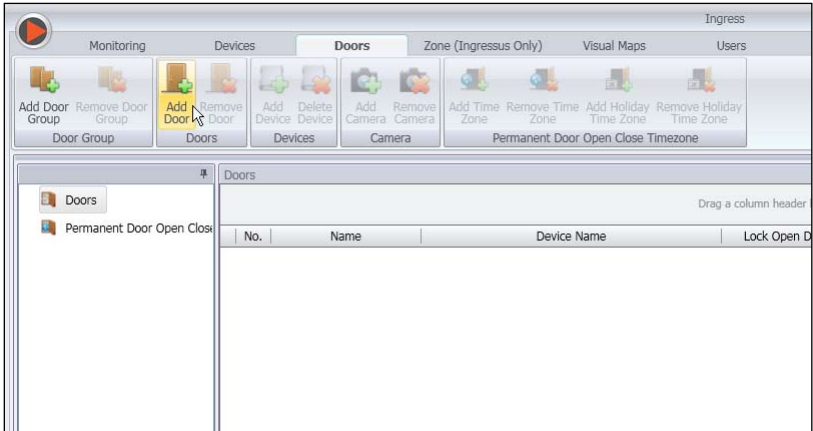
Ingress

Monitoring
Devices
Doors
Zone (Ingressus Only)
Visual Maps
Users

Add Door Group
Remove Door Group
Door Group

Add Door
Remove Door
Doors

Add Device
Delete Device
Devices

Add Camera
Remove Camera
Camera

Add Time Zone
Remove Time Zone
Add Holiday Time Zone
Remove Holiday Time Zone
Permanent Door Open Close Timezone

Doors
Permanent Door Open Close

Doors

Drag a column header

| No. | Name | Device Name | Lock Open D |
|---|---|---|---|